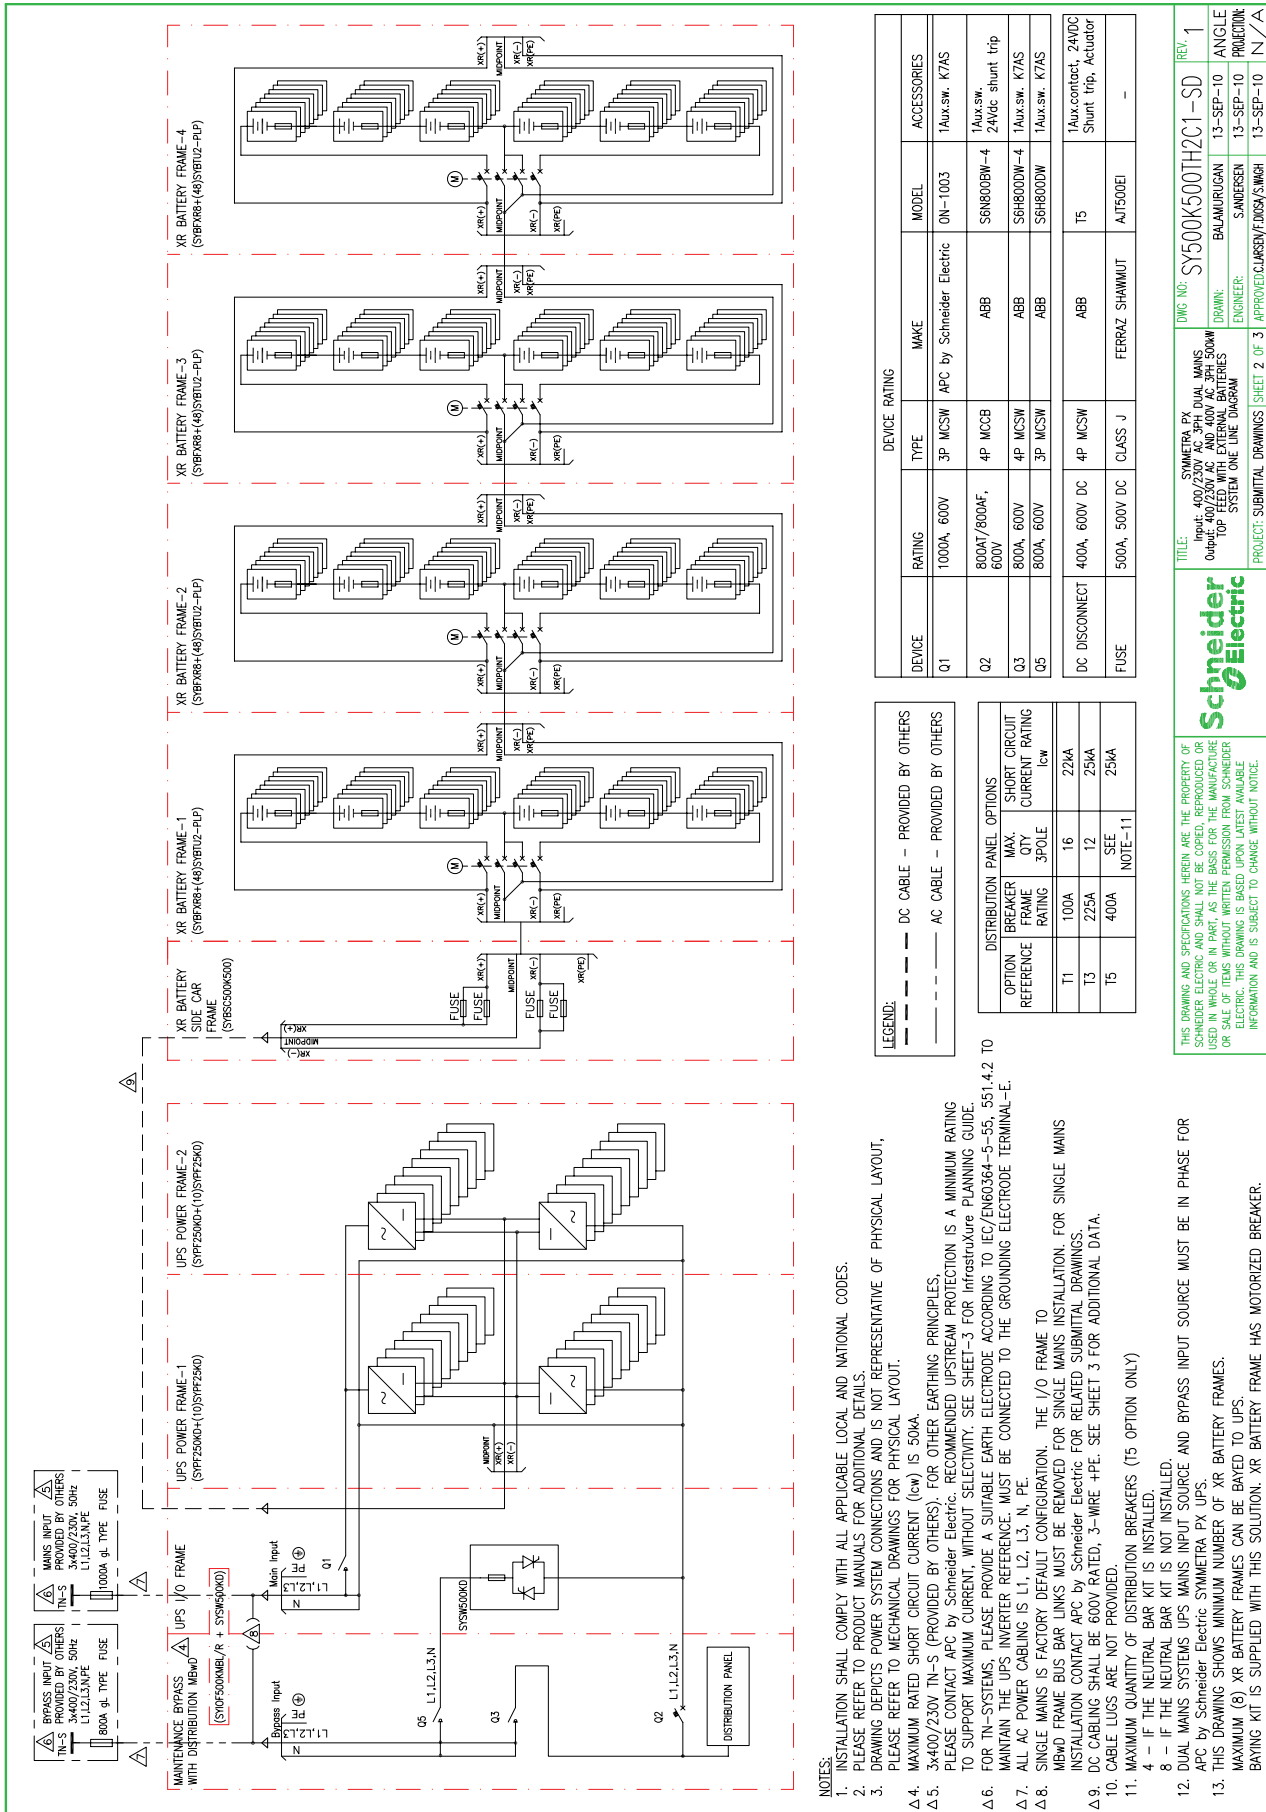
NOTES:
1. INSTALLATION SHALL COMPLY WITH ALL APPLICABLE LOCAL AND NATIONAL CODES.
2. PLEASE REFER TO PRODUCT MANUALS FOR ADDITIONAL DETAILS.
3. DRAWING DEPICTS POWER SYSTEM CONNECTIONS AND IS NOT REPRESENTATIVE OF PHYSICAL LAYOUT, PLEASE REFER TO MECHANICAL DRAWINGS FOR PHYSICAL LAYOUT.
Δ4. MAXIMUM RATED SHORT CIRCUIT CURRENT (Icw) IS 50kA.
Δ5. 3x400/230V TN-S (PROVIDED BY OTHERS). FOR OTHER EARTHING PRINCIPLES, PLEASE CONTACT APC by Schneider Electric. RECOMMENDED UPSTREAM PROTECTION IS A MINIMUM RATING TO SUPPORT MAXIMUM CURRENT, WITHOUT SELECTIVITY. SEE SHEET-3 FOR InfrastruXure PLANNING GUIDE.
Δ6. FOR TN-SYSTEMS, PLEASE PROVIDE A SUITABLE EARTH ELECTRODE ACCORDING TO IEC/EN60364-5-55, 551.4.2 TO MAINTAIN THE UPS INVERTER REFERENCE. MUST BE CONNECTED TO THE GROUNDING ELECTRODE TERMINAL-E.
Δ7. ALL AC POWER CABLING IS L1, L2, L3, N, PE.
Δ8. SINGLE MAINS IS FACTORY DEFAULT CONFIGURATION. THE I/O FRAME TO MBwD FRAME BUS BAR LINKS MUST BE REMOVED FOR SINGLE MAINS INSTALLATION. FOR SINGLE MAINS INSTALLATION CONTACT APC by Schneider Electric FOR RELATED SUBMITTAL DRAWINGS.
Δ9. DC CABLING SHALL BE 600V RATED, 3-WIRE +PE. SEE SHEET 3 FOR ADDITIONAL DATA.
10. CABLE LUGS ARE NOT PROVIDED.
11. MAXIMUM QUANTITY OF DISTRIBUTION BREAKERS (T5 OPTION ONLY)
4 - IF THE NEUTRAL BAR KIT IS INSTALLED.
8 - IF THE NEUTRAL BAR KIT IS NOT INSTALLED.
12. DUAL MAINS SYSTEMS UPS MAINS INPUT SOURCE AND BYPASS INPUT SOURCE MUST BE IN PHASE FOR APC by Schneider Electric SYMMETRA PX UPS.
13. THIS DRAWING SHOWS MINIMUM NUMBER OF XR BATTERY FRAMES. MAXIMUM (8) XR BATTERY FRAMES CAN BE BAYED TO UPS. BAYING KIT IS SUPPLIED WITH THIS SOLUTION. XR BATTERY FRAME HAS MOTORIZED BREAKER.

Δ6 TN-S Δ5 BYPASS INPUT PROVIDED BY OTHERS 3x400/230V, 50Hz L1,L2,L3,N,PE 800A gL TYPE FUSE
Δ6 TN-S Δ5 MAINS INPUT PROVIDED BY OTHERS 3x400/230V, 50Hz L1,L2,L3,N,PE 1000A gL TYPE FUSE
Δ7 Δ7
MAINTENANCE BYPASS WITH DISTRIBUTION MBwD
(SYOF500KMBL/R + SYSW500KO)
Δ8
UPS I/O FRAME
Bypass Input L1,L2,L3 N PE
Main Input L1,L2,L3 N PE
Q1 Q5 Q3 Q2
L1,L2,L3,N
L1,L2,L3,N
SYSW500KO
DISTRIBUTION PANEL
UPS POWER FRAME-1 (SYPF250KD+(10)SYPF25KD)
UPS POWER FRAME-2 (SYPF250KD+(10)SYPF25KD)
MIDPOINT XR(+) XR(-)
Δ9
XR BATTERY SIDE CAR FRAME (SYBSC500K500)
XR(+) MIDPOINT XR(-) XR(PE)
FUSE FUSE FUSE FUSE
XR BATTERY FRAME-1 (SYBFXR8+(48)SYBTU2-PLP)
XR BATTERY FRAME-2 (SYBFXR8+(48)SYBTU2-PLP)
XR BATTERY FRAME-3 (SYBFXR8+(48)SYBTU2-PLP)
XR BATTERY FRAME-4 (SYBFXR8+(48)SYBTU2-PLP)
M XR(+) MIDPOINT XR(-) XR(PE)

LEGEND:
DC CABLE - PROVIDED BY OTHERS
AC CABLE - PROVIDED BY OTHERS

DISTRIBUTION PANEL OPTIONS
| OPTION REFERENCE | BREAKER FRAME RATING | MAX. QTY 3POLE | SHORT CIRCUIT CURRENT RATING Icw |
|---|---|---|---|
| T1 | 100A | 16 | 22kA |
| T3 | 225A | 12 | 25kA |
| T5 | 400A | SEE NOTE-11 | 25kA |

DEVICE RATING
| DEVICE | RATING | TYPE | MAKE | MODEL | ACCESSORIES |
|---|---|---|---|---|---|
| Q1 | 1000A, 600V | 3P MCSW | APC by Schneider Electric | ON-1003 | 1Aux.sw. K7AS |
| Q2 | 800AT/800AF, 600V | 4P MCCB | ABB | S6N800BW-4 | 1Aux.sw. 24Vdc shunt trip |
| Q3 | 800A, 600V | 4P MCSW | ABB | S6H800DW-4 | 1Aux.sw. K7AS |
| Q5 | 800A, 600V | 3P MCSW | ABB | S6H800DW | 1Aux.sw. K7AS |
| DC DISCONNECT | 400A, 600V DC | 4P MCSW | ABB | T5 | 1Aux.contact, 24VDC Shunt trip, Actuator |
| FUSE | 500A, 500V DC | CLASS J | FERRAZ SHAWMUT | AJT500EI | - |

THIS DRAWING AND SPECIFICATIONS HEREIN ARE THE PROPERTY OF SCHNEIDER ELECTRIC AND SHALL NOT BE COPIED, REPRODUCED OR USED IN WHOLE OR IN PART, AS THE BASIS FOR THE MANUFACTURE OR SALE OF ITEMS WITHOUT WRITTEN PERMISSION FROM SCHNEIDER ELECTRIC. THIS DRAWING IS BASED UPON LATEST AVAILABLE INFORMATION AND IS SUBJECT TO CHANGE WITHOUT NOTICE.
Schneider Electric
TITLE: SYMMETRA PX Input: 400/230V AC 3PH DUAL MAINS Output: 400/230V AC AND 400V AC 3PH 500kW TOP FEED WITH EXTERNAL BATTERIES SYSTEM ONE LINE DIAGRAM
PROJECT: SUBMITTAL DRAWINGS SHEET 2 OF 3
DWG NO: SY500K500TH2C1-SD REV. 1
DRAWN: BALAMURUGAN 13-SEP-10
ENGINEER: S.ANDERSEN 13-SEP-10
APPROVED: C.LARSEN/F.DIOSA/S.MASHI 13-SEP-10
ANGLE PROJECTION: N/A